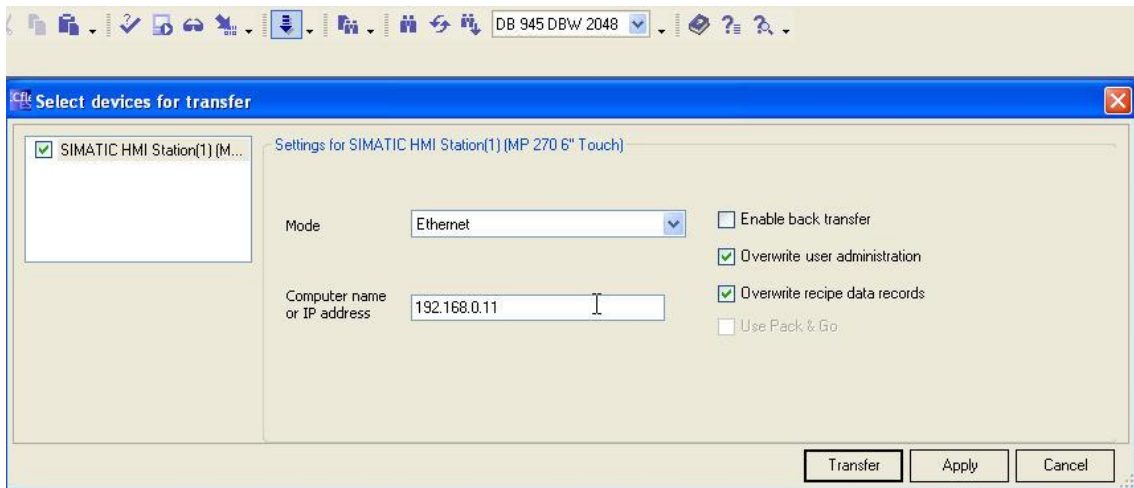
DB 945 DBW 2048

Select devices for transfer

SIMATIC HMI Station(1) (M...

Settings for SIMATIC HMI Station(1) (MP 270 6" Touch)

Mode

Ethernet

Enable back transfer

Overwrite user administration

Computer name or IP address

192.168.0.11

Overwrite recipe data records

Use Pack & Go

Transfer

Apply

Cancel